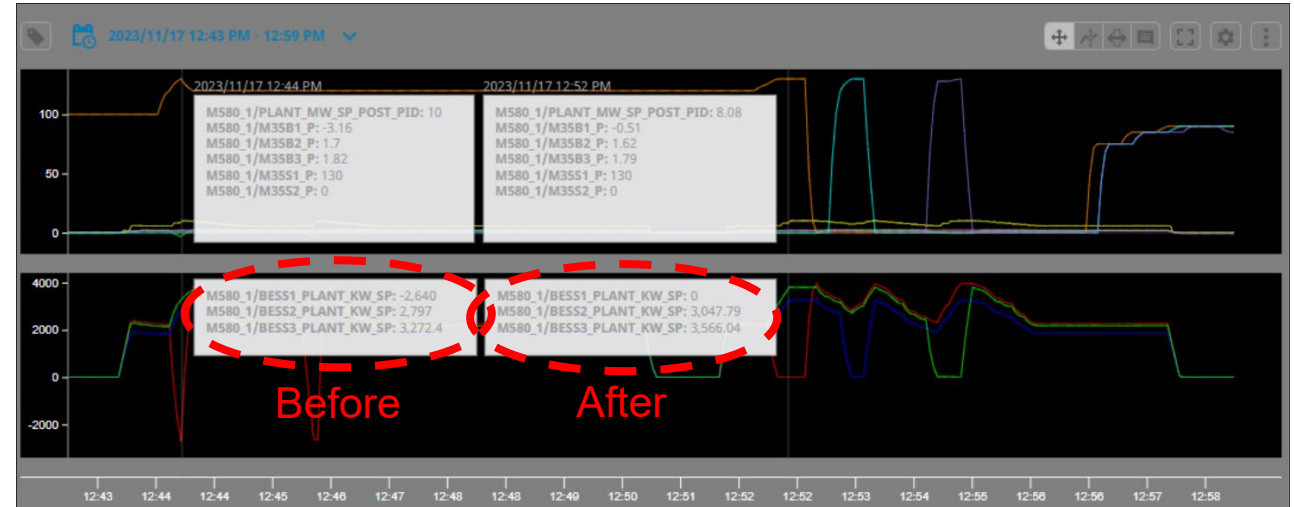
2023/11/17 12:43 PM - 12:59 PM

100
50
0

2023/11/17 12:44 PM
M580_1/PLANT_MW_SP_POST_PID: 10
M580_1/M35B1_P: -3.16
M580_1/M35B2_P: 1.7
M580_1/M35B3_P: 1.82
M580_1/M35S1_P: 130
M580_1/M35S2_P: 0

2023/11/17 12:52 PM
M580_1/PLANT_MW_SP_POST_PID: 8.08
M580_1/M35B1_P: -0.51
M580_1/M35B2_P: 1.62
M580_1/M35B3_P: 1.79
M580_1/M35S1_P: 130
M580_1/M35S2_P: 0

4000
2000
0
-2000

M580_1/BESS1_PLANT_KW_SP: -2,640
M580_1/BESS2_PLANT_KW_SP: 2,797
M580_1/BESS3_PLANT_KW_SP: 3,272.4

M580_1/BESS1_PLANT_KW_SP: 0
M580_1/BESS2_PLANT_KW_SP: 3,047.79
M580_1/BESS3_PLANT_KW_SP: 3,566.04

Before
After

12:43 12:44 12:44 12:45 12:46 12:47 12:48 12:48 12:49 12:50 12:51 12:52 12:52 12:53 12:54 12:55 12:56 12:56 12:57 12:58